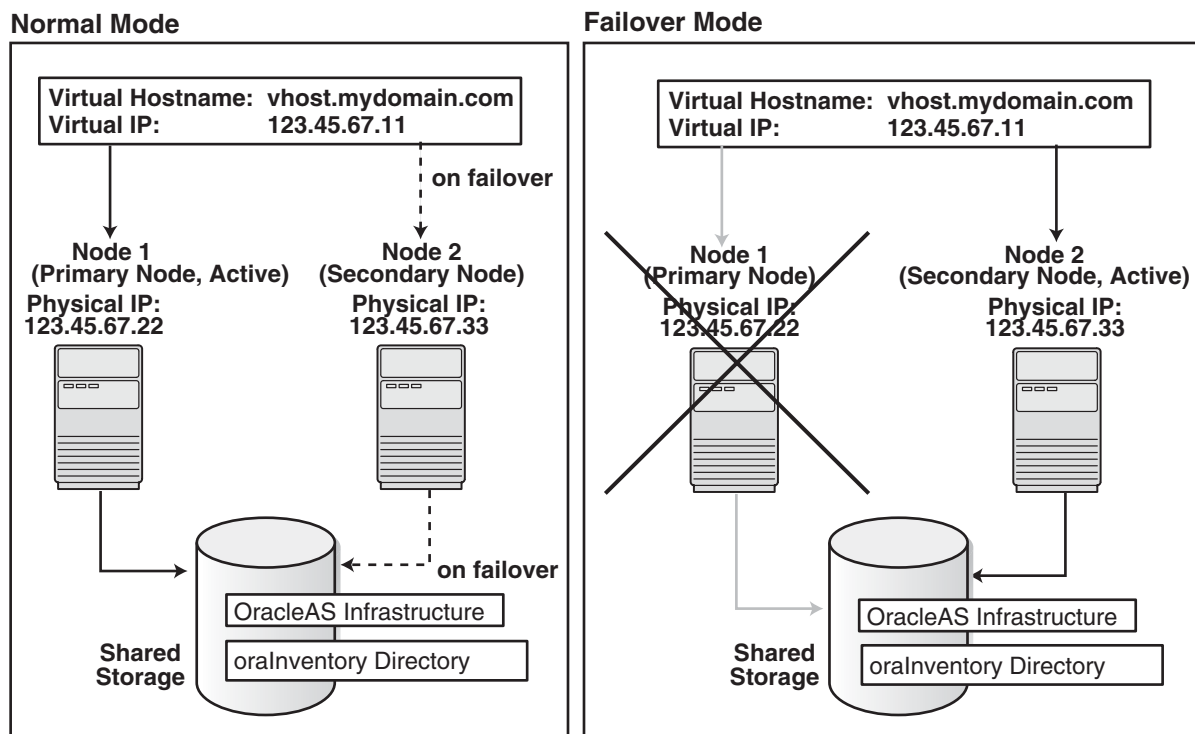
Normal Mode

Virtual Hostname: vhost.mydomain.com
Virtual IP: 123.45.67.11

on failover

Node 1
(Primary Node, Active)
Physical IP:
123.45.67.22

Node 2
(Secondary Node)
Physical IP:
123.45.67.33

on failover

OracleAS Infrastructure

oraInventory Directory

Shared Storage

Failover Mode

Virtual Hostname: vhost.mydomain.com
Virtual IP: 123.45.67.11

Node 1
(Primary Node)
Physical IP:
123.45.67.22

Node 2
(Secondary Node, Active)
Physical IP:
123.45.67.33

OracleAS Infrastructure

oraInventory Directory

Shared Storage